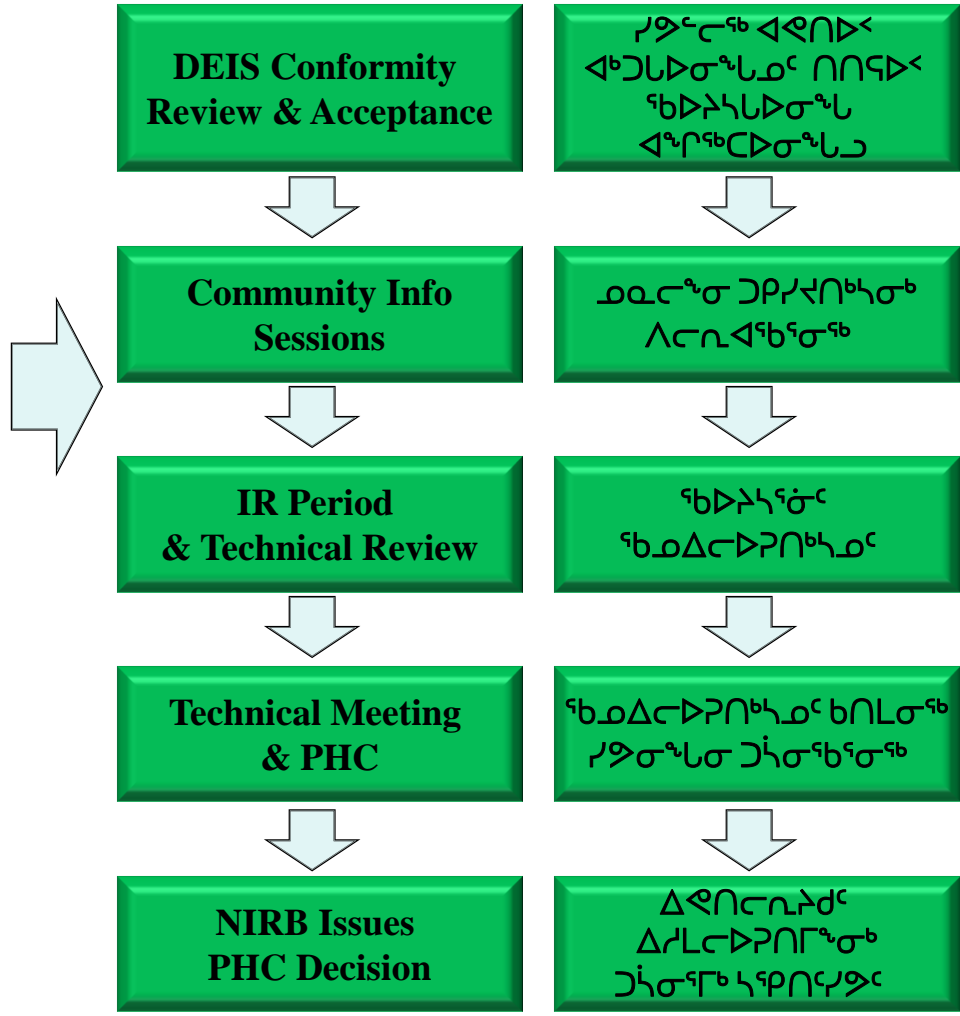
DEIS Conformity Review & Acceptance

ᓯᕗᓪᓕᖅ ᐊᕐᑎᐅᑉ ᐊᒃᑐᐃᒍᑎᖓᓂᒃ ᑎᑎᕋᐅᑉ ᖃᐅᔨᓴᐅᑎᖓ ᐊᖏᖅᑕᐅᓂᖓᓄ

Community Info Sessions

ᓄᓇᓕᖕᓂ ᑐᑭᓯᐊᑎᒃᓴᓂᒃ ᐱᓕᕆᐊᖃᕐᓂᖅ

IR Period & Technical Review

ᖃᐅᔨᓴᕐᓂᐅᑉ ᖃᓄᐃᓕᐅᕈᑎᒃᓴᓄᑦ

Technical Meeting & PHC

ᖃᓄᐃᓕᐅᕈᑎᒃᓴᓄᑦ ᑲᑎᒪᓂᖅ ᓯᕗᓂᖓᓂ ᑐᓴᓂᕋᖅᑲᓂᖅ

NIRB Issues PHC Decision

ᐃᕐᑎᓕᕆᔨᒻᒥᑦ ᐃᓱᒪᓕᐅᕈᑎᒥᖕᓂᒃ ᑐᓴᕐᓂᕐᒥᒃ ᓴᕿᑎᑦᓯᕗᑦ